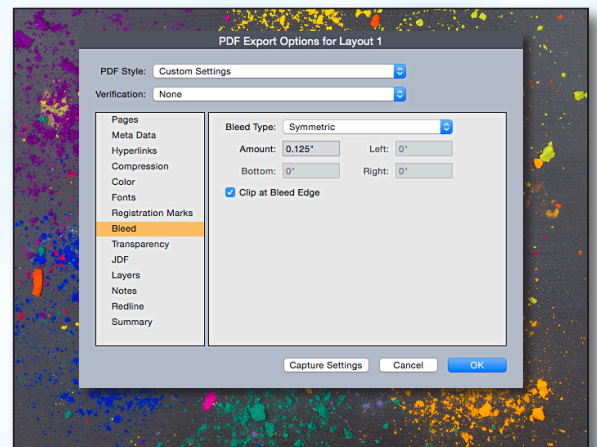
PDF Export Options for Layout 1

PDF Style: Custom Settings

Verification: None

Pages
Meta Data
Hyperlinks
Compression
Color
Fonts
Registration Marks
Bleed
Transparency
JDF
Layers
Notes
Redline
Summary

Bleed Type: Symmetric

Amount: 0.125"
Left: 0"
Bottom: 0"
Right: 0"

Clip at Bleed Edge

Capture Settings
Cancel
OK